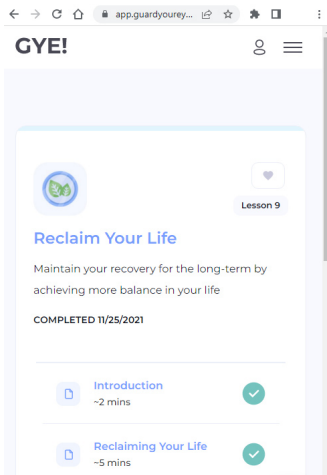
app.guardyourey...

GYE!

Lesson 9

Reclaim Your Life

Maintain your recovery for the long-term by achieving more balance in your life

COMPLETED 11/25/2021

Introduction
~2 mins

Reclaiming Your Life
~5 mins